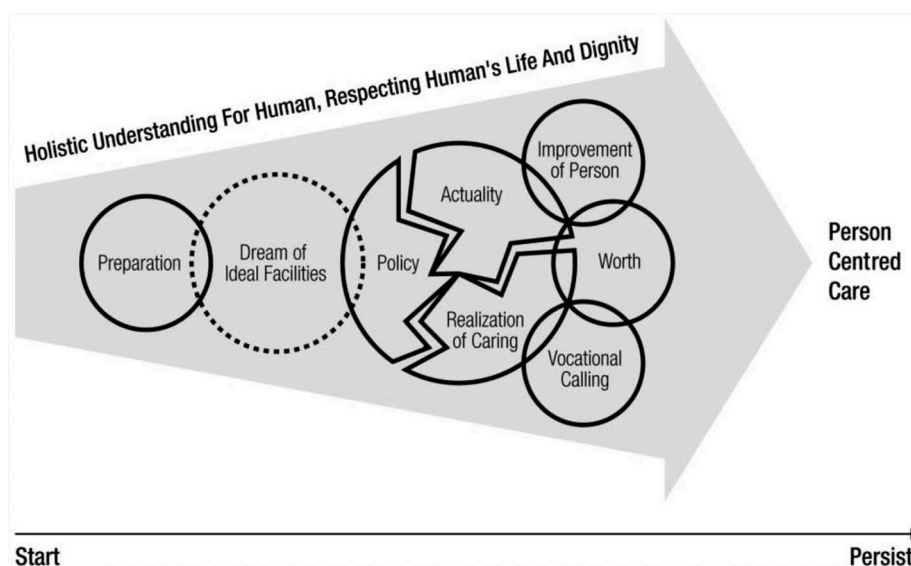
Holistic Understanding For Human, Respecting Human's Life And Dignity

Preparation

Dream of Ideal Facilities

Policy

Actuality

Realization of Caring

Improvement of Person

Worth

Vocational Calling

Person Centred Care

Start

Persist